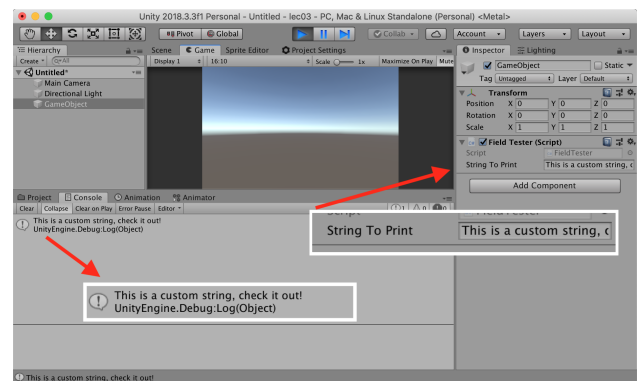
Unity 2018.3.3f1 Personal - Untitled - lec03 - PC, Mac & Linux Standalone (Personal) <Metal>

Pivot Global

Collab

Account Layers Layout

Hierarchy

Create All

Untitled*

Main Camera

Directional Light

GameObject

Scene Game Sprite Editor Project Settings

Display 1 16:10 Scale 1x Maximize On Play Mute

Inspector Lighting

GameObject Static

Tag Untagged Layer Default

Transform

Position X 0 Y 0 Z 0

Rotation X 0 Y 0 Z 0

Scale X 1 Y 1 Z 1

Field Tester (Script)

Script FieldTester

String To Print This is a custom string, c

Add Component

Script Field Tester

String To Print This is a custom string, c

Project Console Animation Animator

Clear Collapse Clear on Play Error Pause Editor

This is a custom string, check it out!
UnityEngine.Debug:Log(Object)

This is a custom string, check it out!
UnityEngine.Debug:Log(Object)

This is a custom string, check it out!